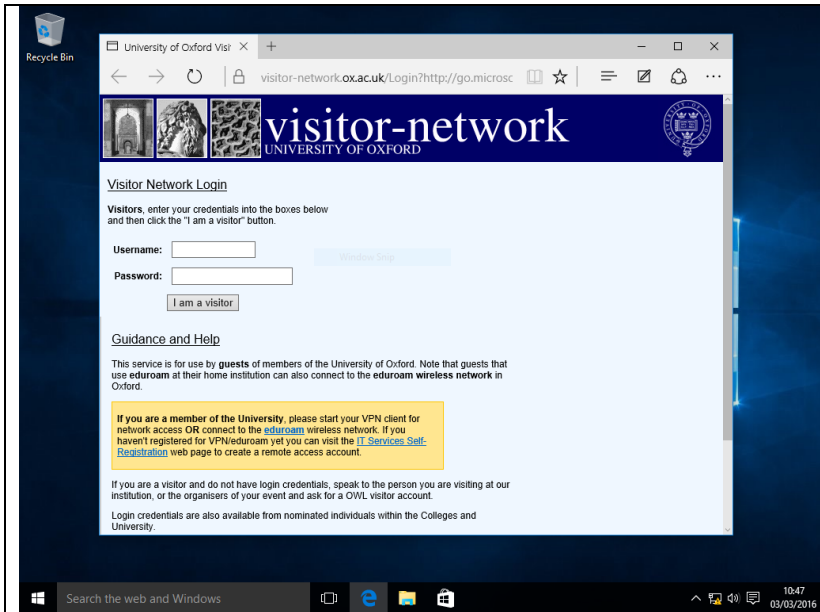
Recycle Bin

University of Oxford Visi ×

visitor-network.ox.ac.uk/Login?http://go.microsc

visitor-network
UNIVERSITY OF OXFORD

Visitor Network Login

**Visitors**, enter your credentials into the boxes below and then click the "I am a visitor" button.

Username:

Password:

I am a visitor

Window Snip

Guidance and Help

This service is for use by **guests** of members of the University of Oxford. Note that guests that use **eduroam** at their home institution can also connect to the **eduroam wireless network** in Oxford.

**If you are a member of the University**, please start your VPN client for network access **OR** connect to the **eduroam** wireless network. If you haven't registered for VPN/eduroam yet you can visit the IT Services Self-Registration web page to create a remote access account.

If you are a visitor and do not have login credentials, speak to the person you are visiting at our institution, or the organisers of your event and ask for a OWL visitor account.

Login credentials are also available from nominated individuals within the Colleges and University.

Search the web and Windows

10:47
03/03/2016